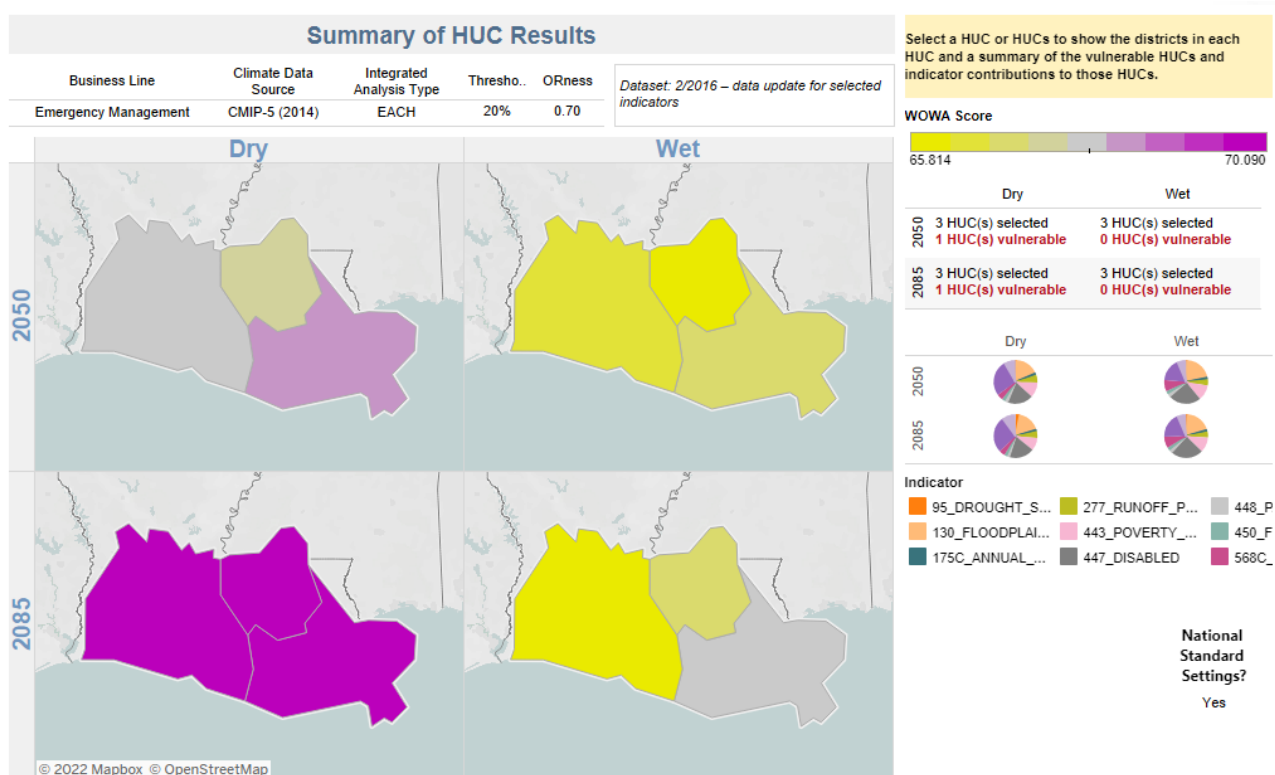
Summary of HUC Results

| Business Line | Climate Data Source | Integrated Analysis Type | Thresho.. | ORness |
|---|---|---|---|---|
| Emergency Management | CMIP-5 (2014) | EACH | 20% | 0.70 |

Dataset: 2/2016 – data update for selected indicators

Dry

Wet

2050

2085

© 2022 Mapbox © OpenStreetMap

Select a HUC or HUCs to show the districts in each HUC and a summary of the vulnerable HUCs and indicator contributions to those HUCs.

WOWA Score

65.814

70.090

| | Dry | Wet |
|---|---|---|
| 2050 | 3 HUC(s) selected 1 HUC(s) vulnerable | 3 HUC(s) selected 0 HUC(s) vulnerable |
| 2085 | 3 HUC(s) selected 1 HUC(s) vulnerable | 3 HUC(s) selected 0 HUC(s) vulnerable |

Dry

Wet

2050

2085

Indicator

95_DROUGHT_S...

130_FLOODPLAI...

175C_ANNUAL_...

277_RUNOFF_P...

443_POVERTY_...

447_DISABLED

448_P

450_F

568C_

National Standard Settings?

Yes